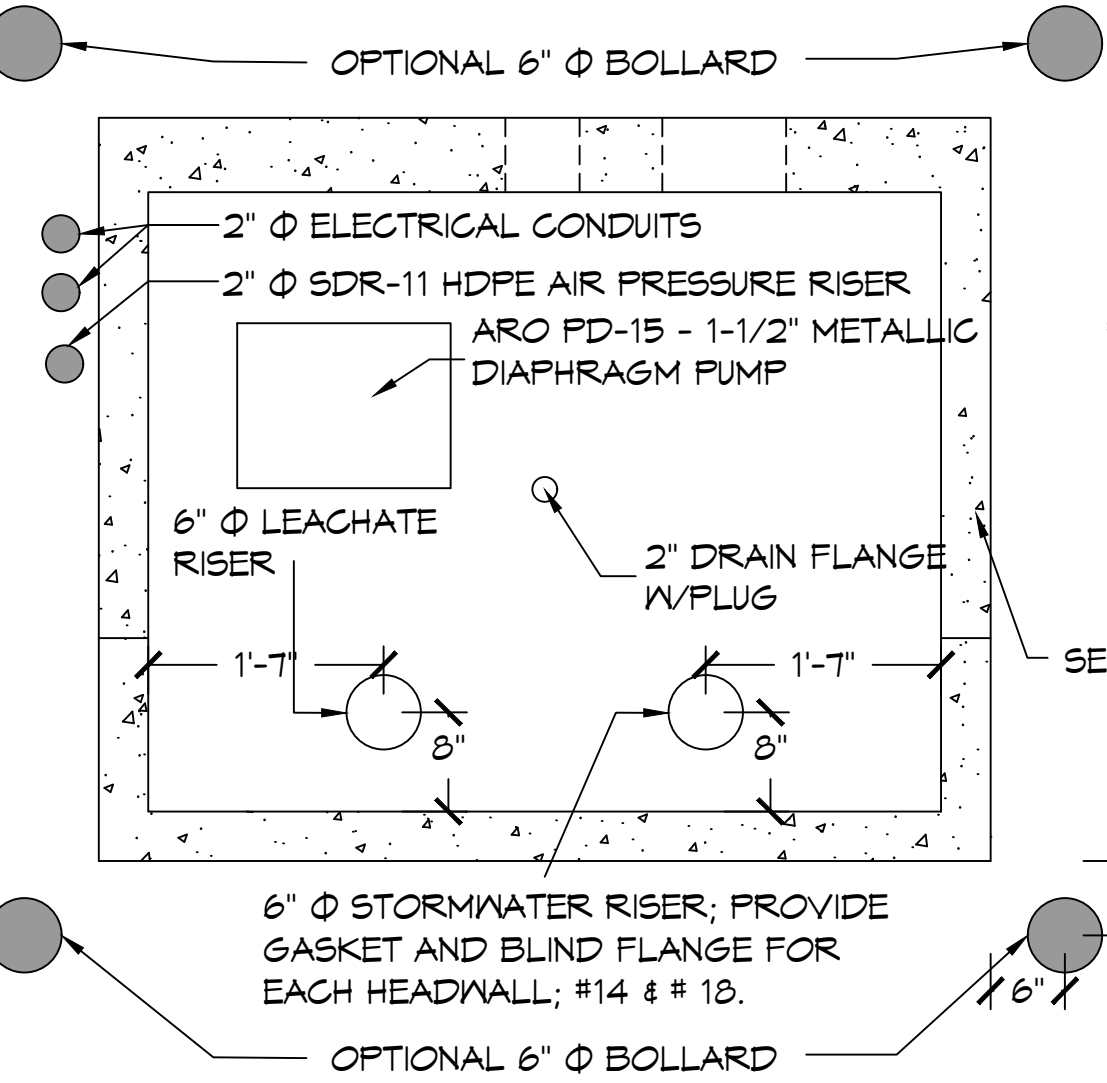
OPTIONAL 6" Φ BOLLARD

2" Φ ELECTRICAL CONDUITS

2" Φ SDR-11 HDPE AIR PRESSURE RISER

ARO PD-15 - 1-1/2" METALLIC DIAPHRAGM PUMP

6" Φ LEACHATE RISER

2" DRAIN FLANGE W/PLUG

SE

1'-7"

1'-7"

8"

8"

6" Φ STORMWATER RISER; PROVIDE GASKET AND BLIND FLANGE FOR EACH HEADWALL; #14 & # 18.

6"

OPTIONAL 6" Φ BOLLARD